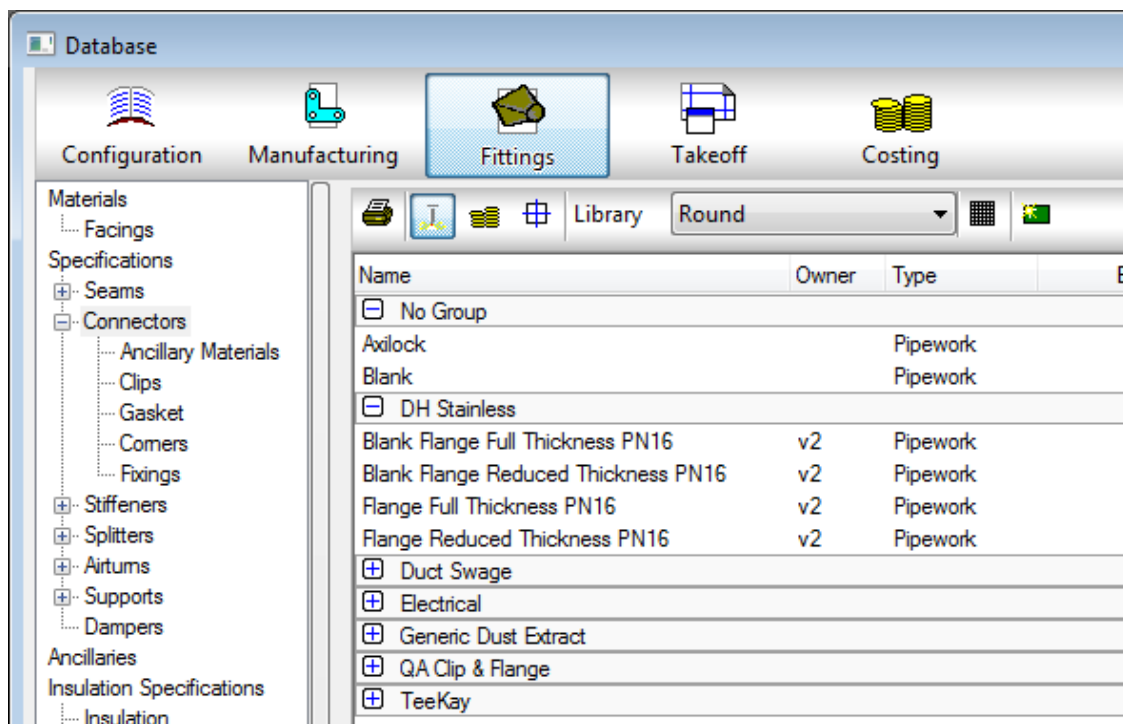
Database

Configuration
Manufacturing
Fittings
Takeoff
Costing

Materials
Facings
Specifications
Seams
Connectors
Ancillary Materials
Clips
Gasket
Corners
Fixings
Stiffeners
Splitters
Airturns
Supports
Dampers
Ancillaries
Insulation Specifications
Insulation

Library
Round

| Name | Owner | Type |
|---|---|---|
| No Group | | |
| Axilock | | Pipework |
| Blank | | Pipework |
| DH Stainless | | |
| Blank Flange Full Thickness PN16 | v2 | Pipework |
| Blank Flange Reduced Thickness PN16 | v2 | Pipework |
| Flange Full Thickness PN16 | v2 | Pipework |
| Flange Reduced Thickness PN16 | v2 | Pipework |
| Duct Swage | | |
| Electrical | | |
| Generic Dust Extract | | |
| QA Clip & Flange | | |
| TeeKay | | |